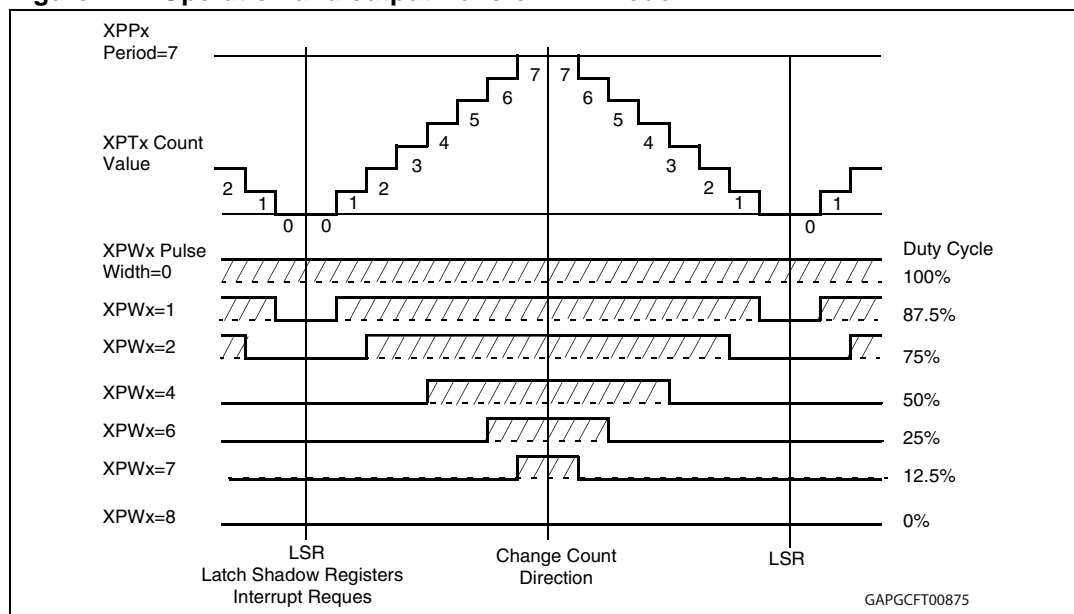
XPPx
Period=7

XPTx Count
Value

2 1 0 0 1 2 3 4 5 6 7 7 6 5 4 3 2 1 0 1

XPWx Pulse
Width=0

Duty Cycle

100%

XPWx=1

87.5%

XPWx=2

75%

XPWx=4

50%

XPWx=6

25%

XPWx=7

12.5%

XPWx=8

0%

LSR
Latch Shadow Registers
Interrupt Reques

Change Count
Direction

LSR

GAPGCFT00875